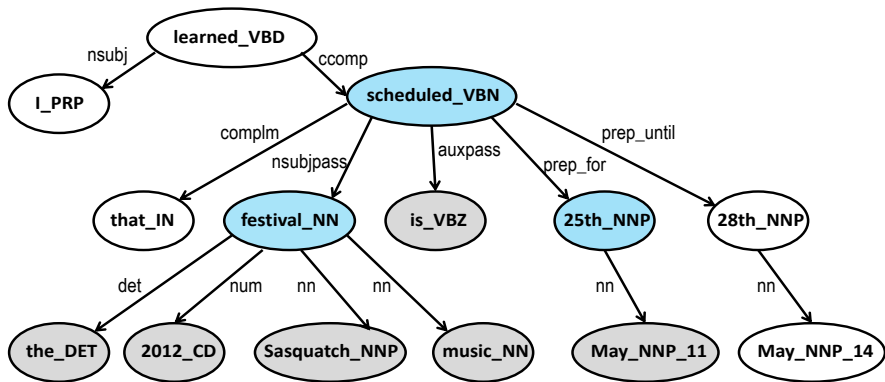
learned_VBD
nsubj
ccomp
I_PRP
scheduled_VBN
complm
nsubjpass
auxpass
prep_for
prep_until
that_IN
festival_NN
is_VBZ
25th_NNP
28th_NNP
det
num
nn
nn
nn
nn
the_DET
2012_CD
Sasquatch_NNP
music_NN
May_NNP_11
May_NNP_14